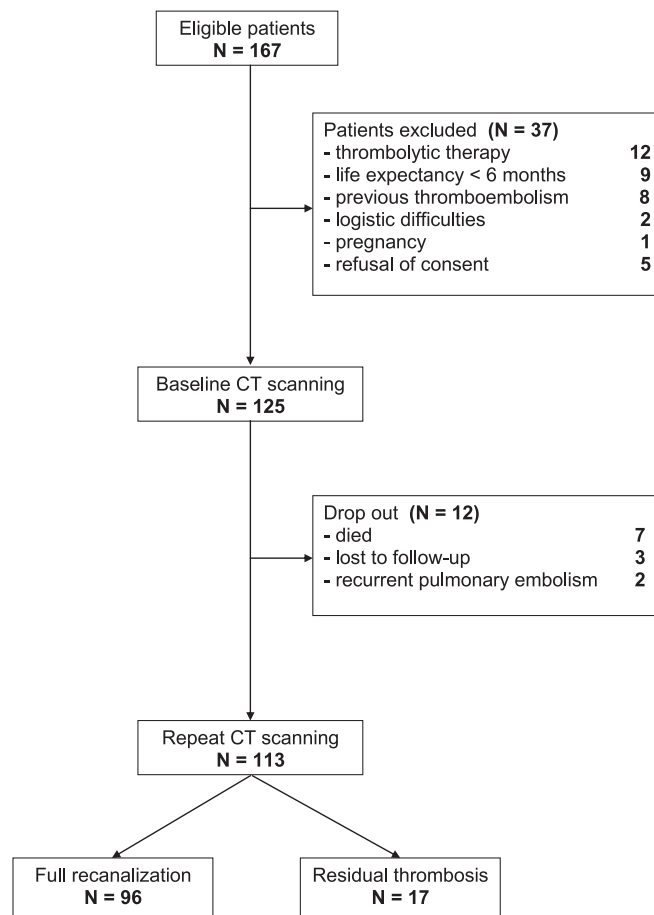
Eligible patients
N = 167

Patients excluded (N = 37)
- thrombolytic therapy 12
- life expectancy < 6 months 9
- previous thromboembolism 8
- logistic difficulties 2
- pregnancy 1
- refusal of consent 5

Baseline CT scanning
N = 125

Drop out (N = 12)
- died 7
- lost to follow-up 3
- recurrent pulmonary embolism 2

Repeat CT scanning
N = 113

Full recanalization
N = 96

Residual thrombosis
N = 17